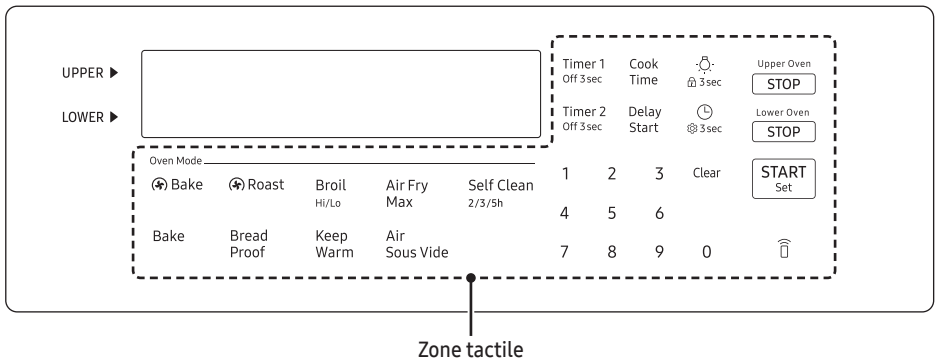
UPPER ▶

LOWER ▶

Oven Mode

Bake

Roast

Broil
Hi/Lo

Air Fry
Max

Self Clean
2/3/5h

Bake

Bread
Proof

Keep
Warm

Air
Sous Vide

Timer 1
Off 3sec

Cook
Time

3sec

Upper Oven
STOP

Timer 2
Off 3sec

Delay
Start

3sec

Lower Oven
STOP

1 2 3 Clear

START
Set

4 5 6

7 8 9 0

Zone tactile